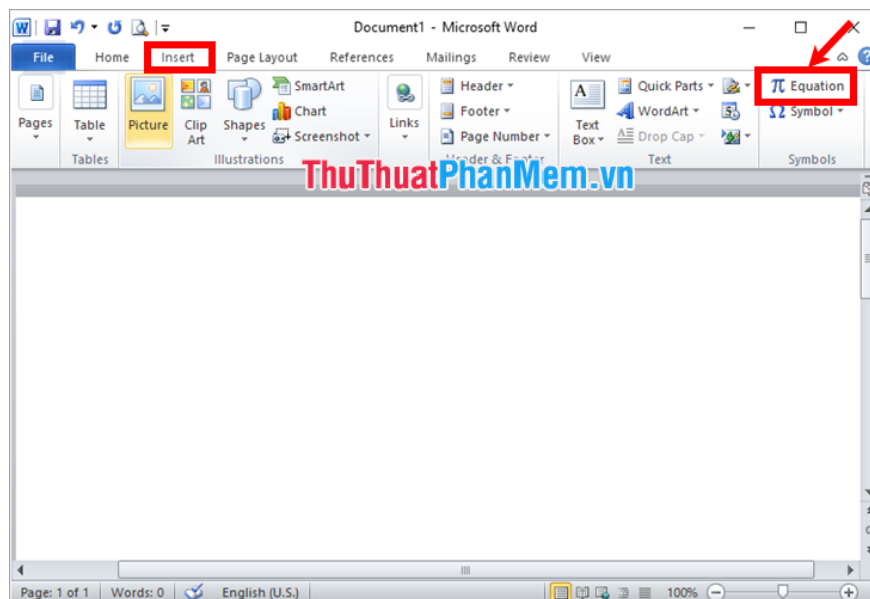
Document1 - Microsoft Word

File
Home
Insert
Page Layout
References
Mailings
Review
View

Pages
Table
Tables
Picture
Clip Art
Shapes
SmartArt
Chart
Screenshot
Illustrations
Links
Header
Footer
Page Number
Header & Footer
Text Box
Quick Parts
WordArt
Drop Cap
Text
$\pi$ Equation
$\Omega$ Symbol
Symbols

ThuThuatPhanMem.vn

Page: 1 of 1
Words: 0
English (U.S.)
100%